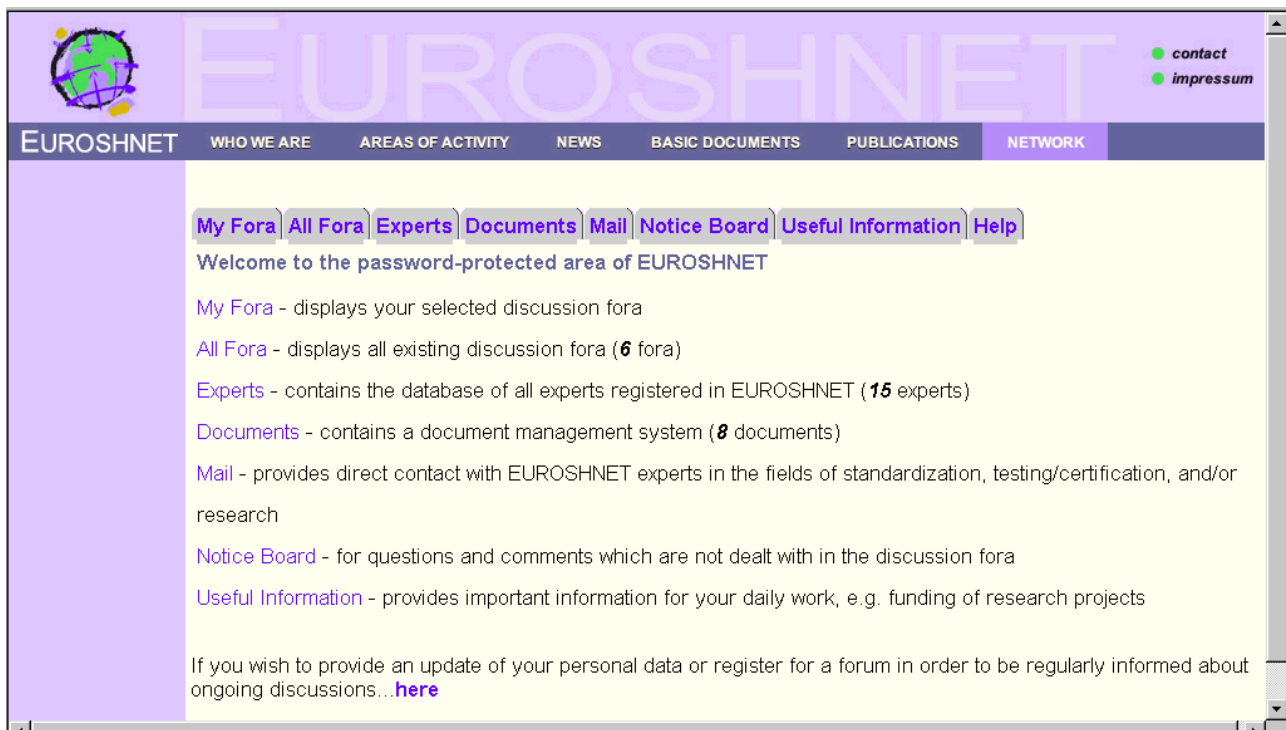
EUROSHNET

contact
impressum

EUROSHNET WHO WE ARE AREAS OF ACTIVITY NEWS BASIC DOCUMENTS PUBLICATIONS NETWORK

My Fora | All Fora | Experts | Documents | Mail | Notice Board | Useful Information | Help

Welcome to the password-protected area of EUROSHNET

My Fora - displays your selected discussion fora

All Fora - displays all existing discussion fora (6 fora)

Experts - contains the database of all experts registered in EUROSHNET (15 experts)

Documents - contains a document management system (8 documents)

Mail - provides direct contact with EUROSHNET experts in the fields of standardization, testing/certification, and/or research

Notice Board - for questions and comments which are not dealt with in the discussion fora

Useful Information - provides important information for your daily work, e.g. funding of research projects

If you wish to provide an update of your personal data or register for a forum in order to be regularly informed about ongoing discussions...here